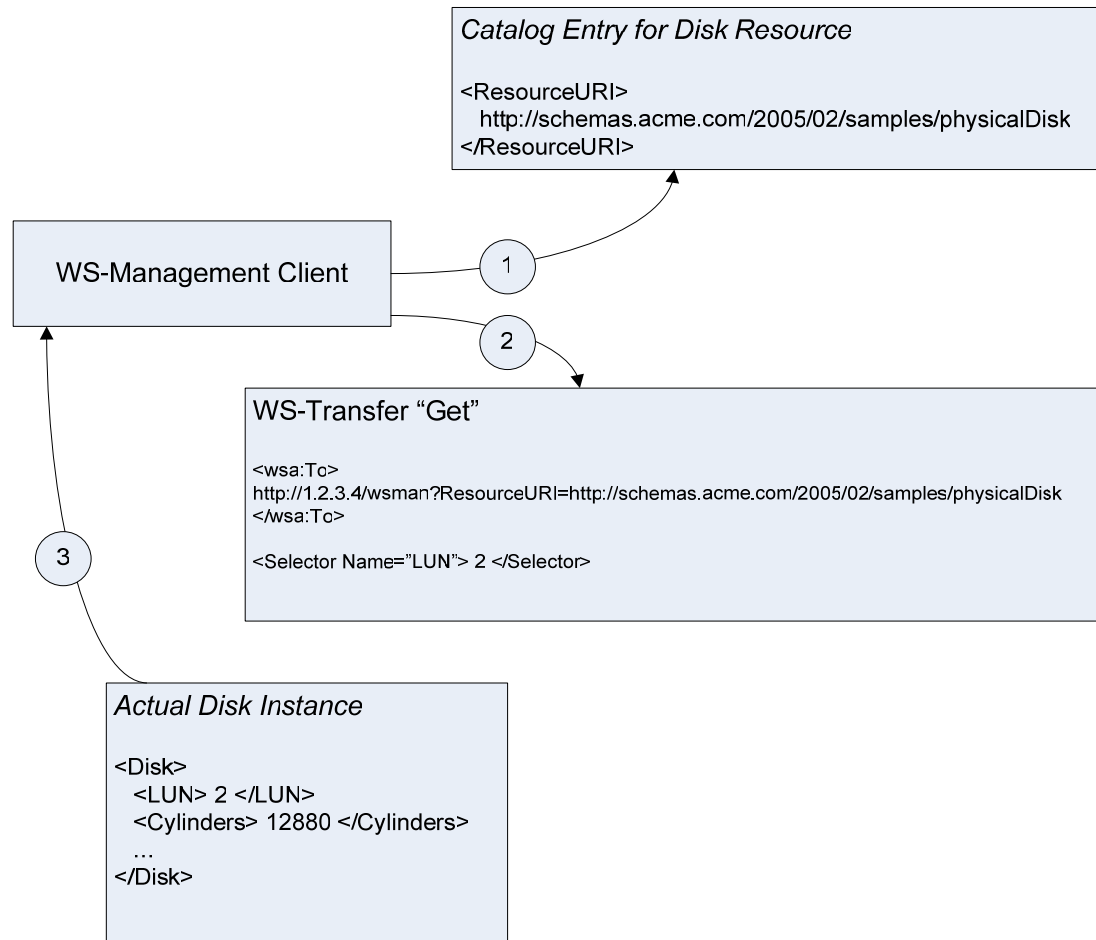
Catalog Entry for Disk Resource

<ResourceURI>
http://schemas.acme.com/2005/02/samples/physicalDisk
</ResourceURI>

WS-Management Client

1

2

WS-Transfer “Get”

<wsa:To>
http://1.2.3.4/wsman?ResourceURI=http://schemas.acme.com/2005/02/samples/physicalDisk
</wsa:To>

<Selector Name="LUN"> 2 </Selector>

3

Actual Disk Instance

<Disk>
<LUN> 2 </LUN>
<Cylinders> 12880 </Cylinders>
...
</Disk>